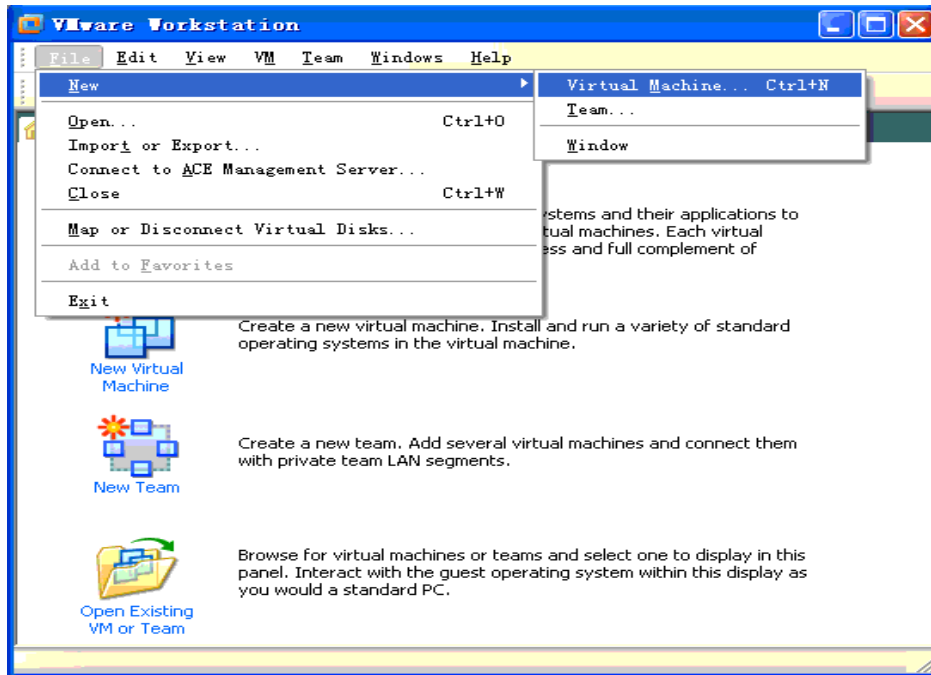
VMware Workstation

File Edit View VM Team Windows Help

New
Open... Ctrl+O
Import or Export...
Connect to ACE Management Server...
Close Ctrl+W
Map or Disconnect Virtual Disks...
Add to Favorites
Exit

Virtual Machine... Ctrl+N
Team...
Window

ystems and their applications to tual machines. Each virtual ess and full complement of

New Virtual Machine

Create a new virtual machine. Install and run a variety of standard operating systems in the virtual machine.

New Team

Create a new team. Add several virtual machines and connect them with private team LAN segments.

Open Existing VM or Team

Browse for virtual machines or teams and select one to display in this panel. Interact with the guest operating system within this display as you would a standard PC.